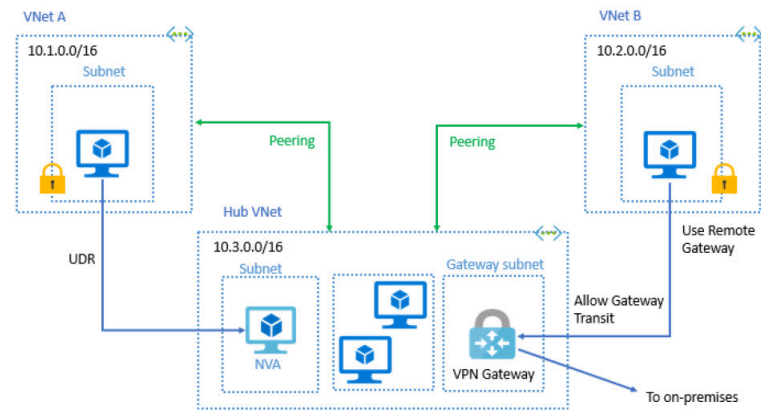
VNet A

10.1.0.0/16

Subnet

VNet B

10.2.0.0/16

Subnet

Peering

Peering

Hub VNet

10.3.0.0/16

Use Remote Gateway

UDR

Subnet

Gateway subnet

Allow Gateway Transit

NVA

VPN Gateway

To on-premises